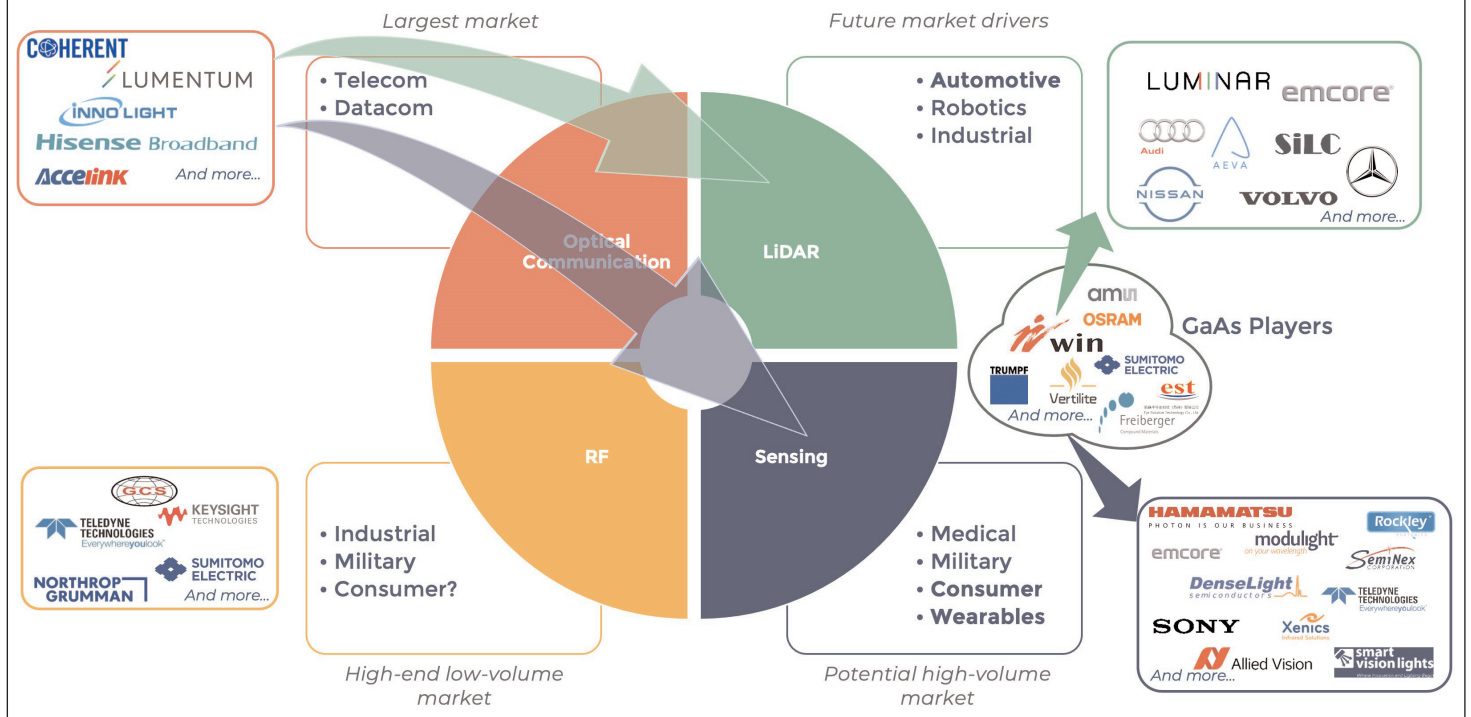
Largest market

Future market drivers

COHERENT
LUMENTUM
INNOLIGHT
Hisense Broadband
Accelink
And more...

• Telecom
• Datacom

• Automotive
• Robotics
• Industrial

LUMINAR
emcore
Audi
AEVA
SiLC
NISSAN
VOLVO
And more...

Optical Communication

LiDAR

ams
OSRAM
win
GaAs Players
TRUMPF
Vertilite
SUMITOMO ELECTRIC
est
Freiberger
And more...

RF

Sensing

GCS
KEYSIGHT TECHNOLOGIES
TELEDYNE TECHNOLOGIES Everywhereyoulook
SUMITOMO ELECTRIC
NORTHROP GRUMMAN
And more...

• Industrial
• Military
• Consumer?

• Medical
• Military
• Consumer
• Wearables

HAMAMATSU
PHOTON IS OUR BUSINESS
Rockley
emcore
modulight on your wavelength
SemiNex CORPORATION
DenseLight semiconductors
TELEDYNE TECHNOLOGIES Everywhereyoulook
SONY
Xenics
Allied Vision
smart vision lights
And more...

High-end low-volume market

Potential high-volume market